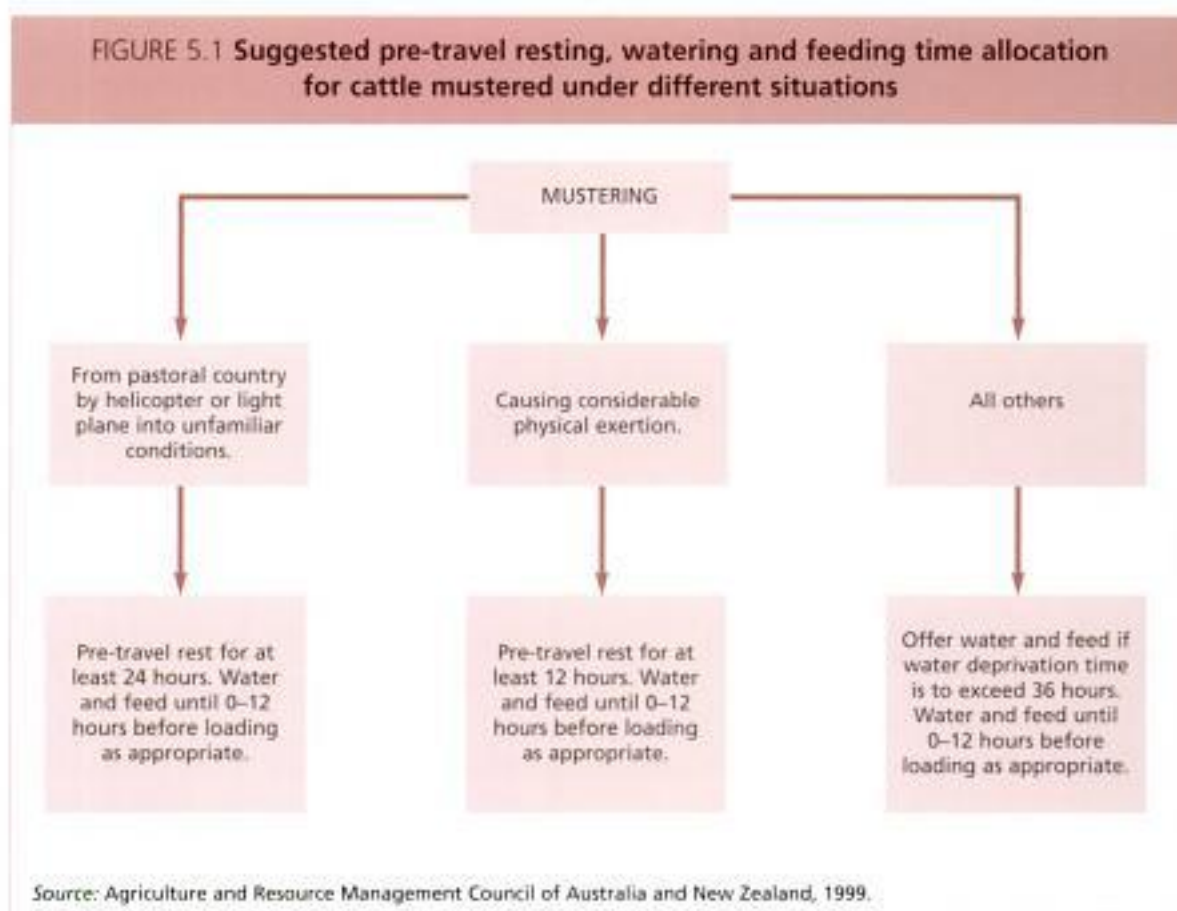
FIGURE 5.1 Suggested pre-travel resting, watering and feeding time allocation for cattle mustered under different situations

MUSTERING

From pastoral country by helicopter or light plane into unfamiliar conditions.

Causing considerable physical exertion.

All others

Pre-travel rest for at least 24 hours. Water and feed until 0–12 hours before loading as appropriate.

Pre-travel rest for at least 12 hours. Water and feed until 0–12 hours before loading as appropriate.

Offer water and feed if water deprivation time is to exceed 36 hours. Water and feed until 0–12 hours before loading as appropriate.

Source: Agriculture and Resource Management Council of Australia and New Zealand, 1999.